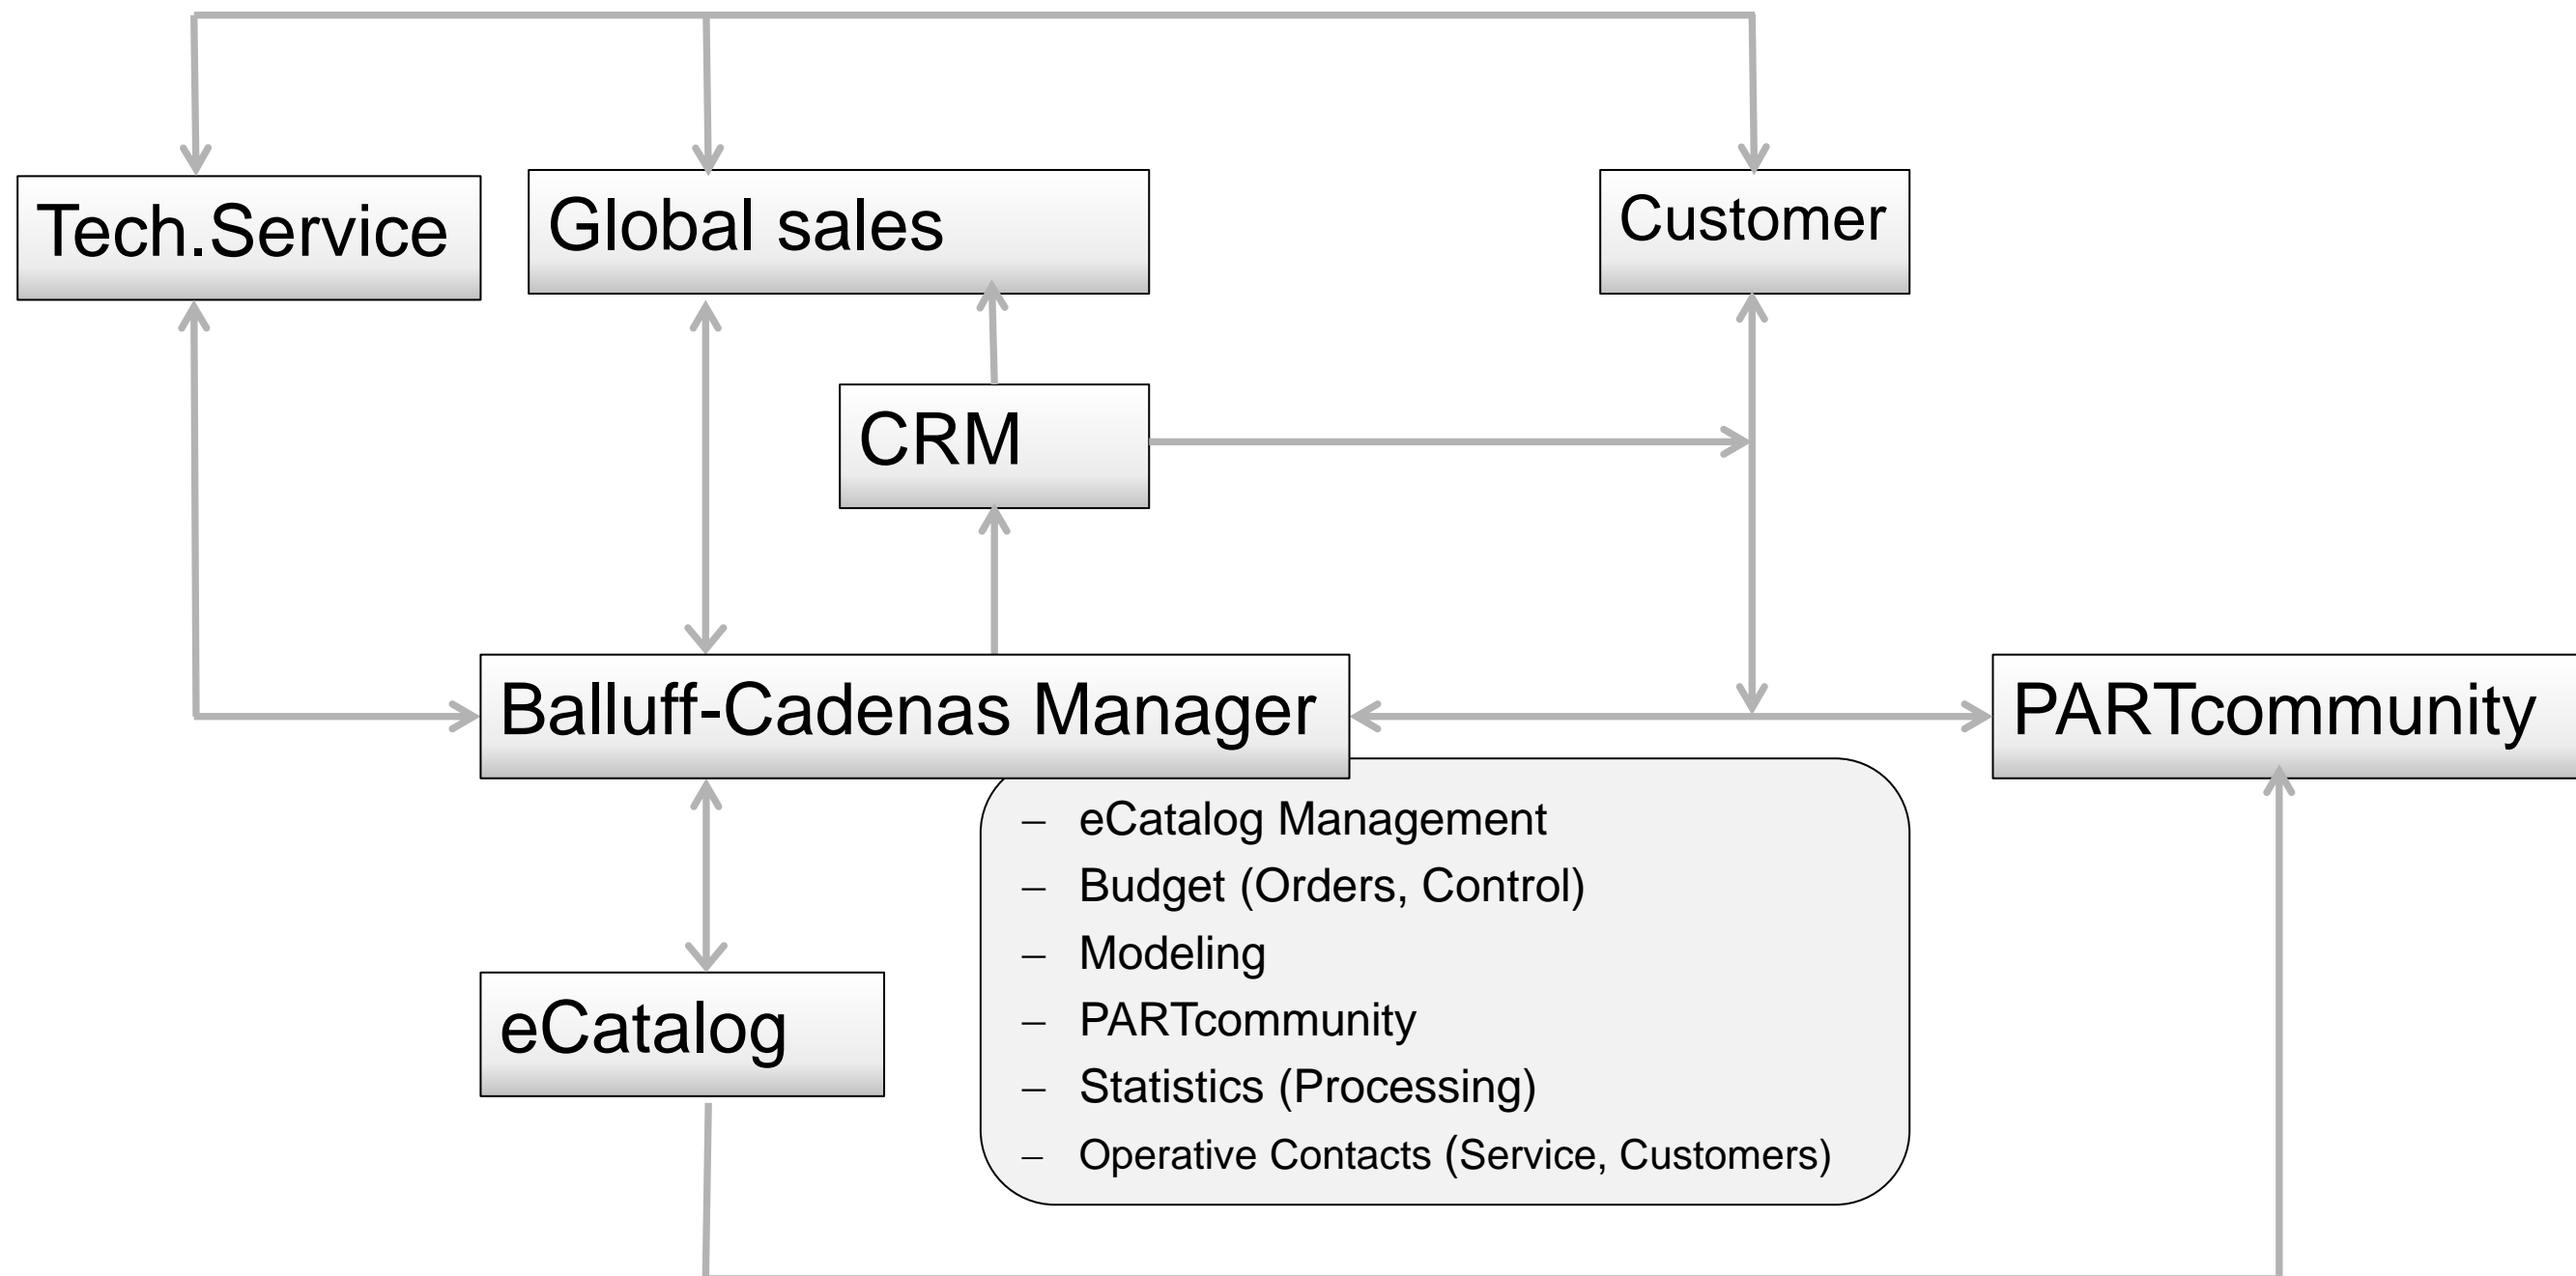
Tech.Service

Global sales

Customer

CRM

Balluff-Cadenas Manager

PARTcommunity

– eCatalog Management
– Budget (Orders, Control)
– Modeling
– PARTcommunity
– Statistics (Processing)
– Operative Contacts (Service, Customers)

eCatalog